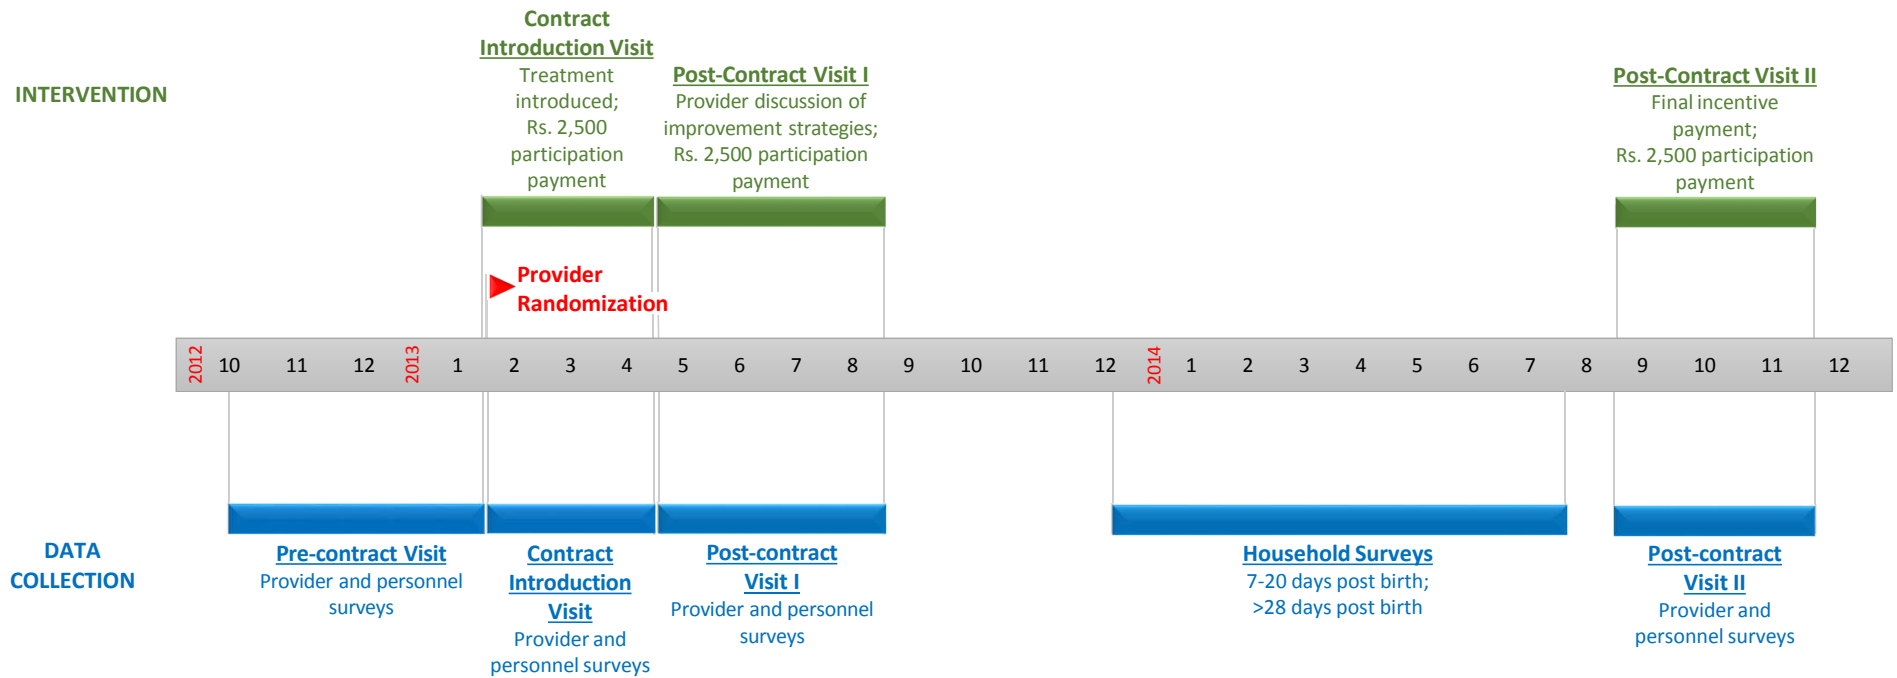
INTERVENTION

Contract Introduction Visit
Treatment introduced; Rs. 2,500 participation payment

Post-Contract Visit I
Provider discussion of improvement strategies; Rs. 2,500 participation payment

Post-Contract Visit II
Final incentive payment; Rs. 2,500 participation payment

Provider Randomization

2012 10 11 12 2013 1 2 3 4 5 6 7 8 9 10 11 12 2014 1 2 3 4 5 6 7 8 9 10 11 12

DATA COLLECTION

Pre-contract Visit
Provider and personnel surveys

Contract Introduction Visit
Provider and personnel surveys

Post-contract Visit I
Provider and personnel surveys

Household Surveys
7-20 days post birth; >28 days post birth

Post-contract Visit II
Provider and personnel surveys